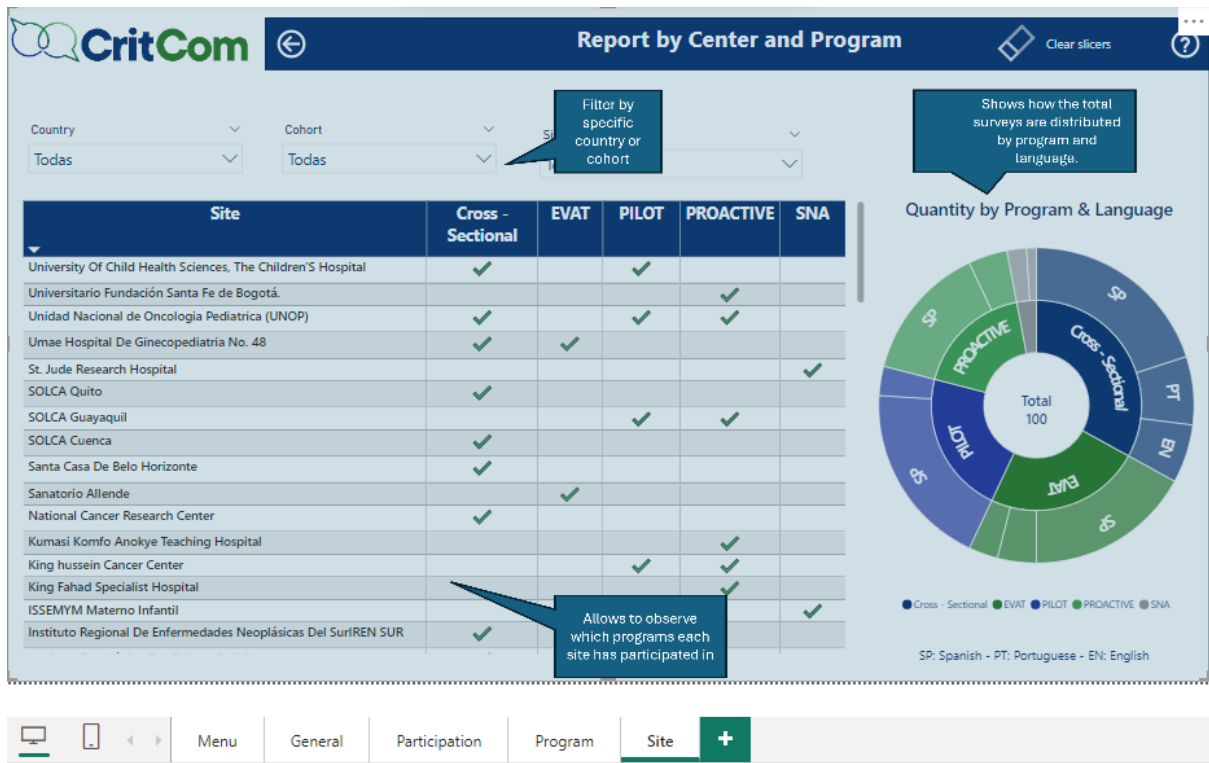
CritCom

Report by Center and Program

Clear slicers

?

Country
Todas

Cohort
Todas

Filter by specific country or cohort

Si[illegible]

Shows how the total surveys are distributed by program and language.

Quantity by Program & Language

| Site | Cross - Sectional | EVAT | PILOT | PROACTIVE | SNA |
|---|---|---|---|---|---|
| University Of Child Health Sciences, The Children'S Hospital | ✓ | | ✓ | | |
| Universitario Fundación Santa Fe de Bogotá. | | | | ✓ | |
| Unidad Nacional de Oncologia Pediatrica (UNOP) | ✓ | | ✓ | ✓ | |
| Umae Hospital De Ginecopediatria No. 48 | ✓ | ✓ | | | |
| St. Jude Research Hospital | | | | | ✓ |
| SOLCA Quito | ✓ | | | | |
| SOLCA Guayaquil | | | ✓ | ✓ | |
| SOLCA Cuenca | ✓ | | | | |
| Santa Casa De Belo Horizonte | ✓ | | | | |
| Sanatorio Allende | | ✓ | | | |
| National Cancer Research Center | ✓ | | | | |
| Kumasi Komfo Anokye Teaching Hospital | | | | ✓ | |
| King hussein Cancer Center | | | ✓ | ✓ | |
| King Fahad Specialist Hospital | | | | ✓ | |
| ISSEMYM Materno Infantil | | | | | ✓ |
| Instituto Regional De Enfermedades Neoplásicas Del SurIREN SUR | ✓ | | | | |

Allows to observe which programs each site has participated in

SP
PT
EN
Cross - Sectional
PROACTIVE
SP
PILOT
SP
EVAT
SP
Total
100

Cross - Sectional EVAT PILOT PROACTIVE SNA

SP: Spanish - PT: Portuguese - EN: English

Menu General Participation Program Site +